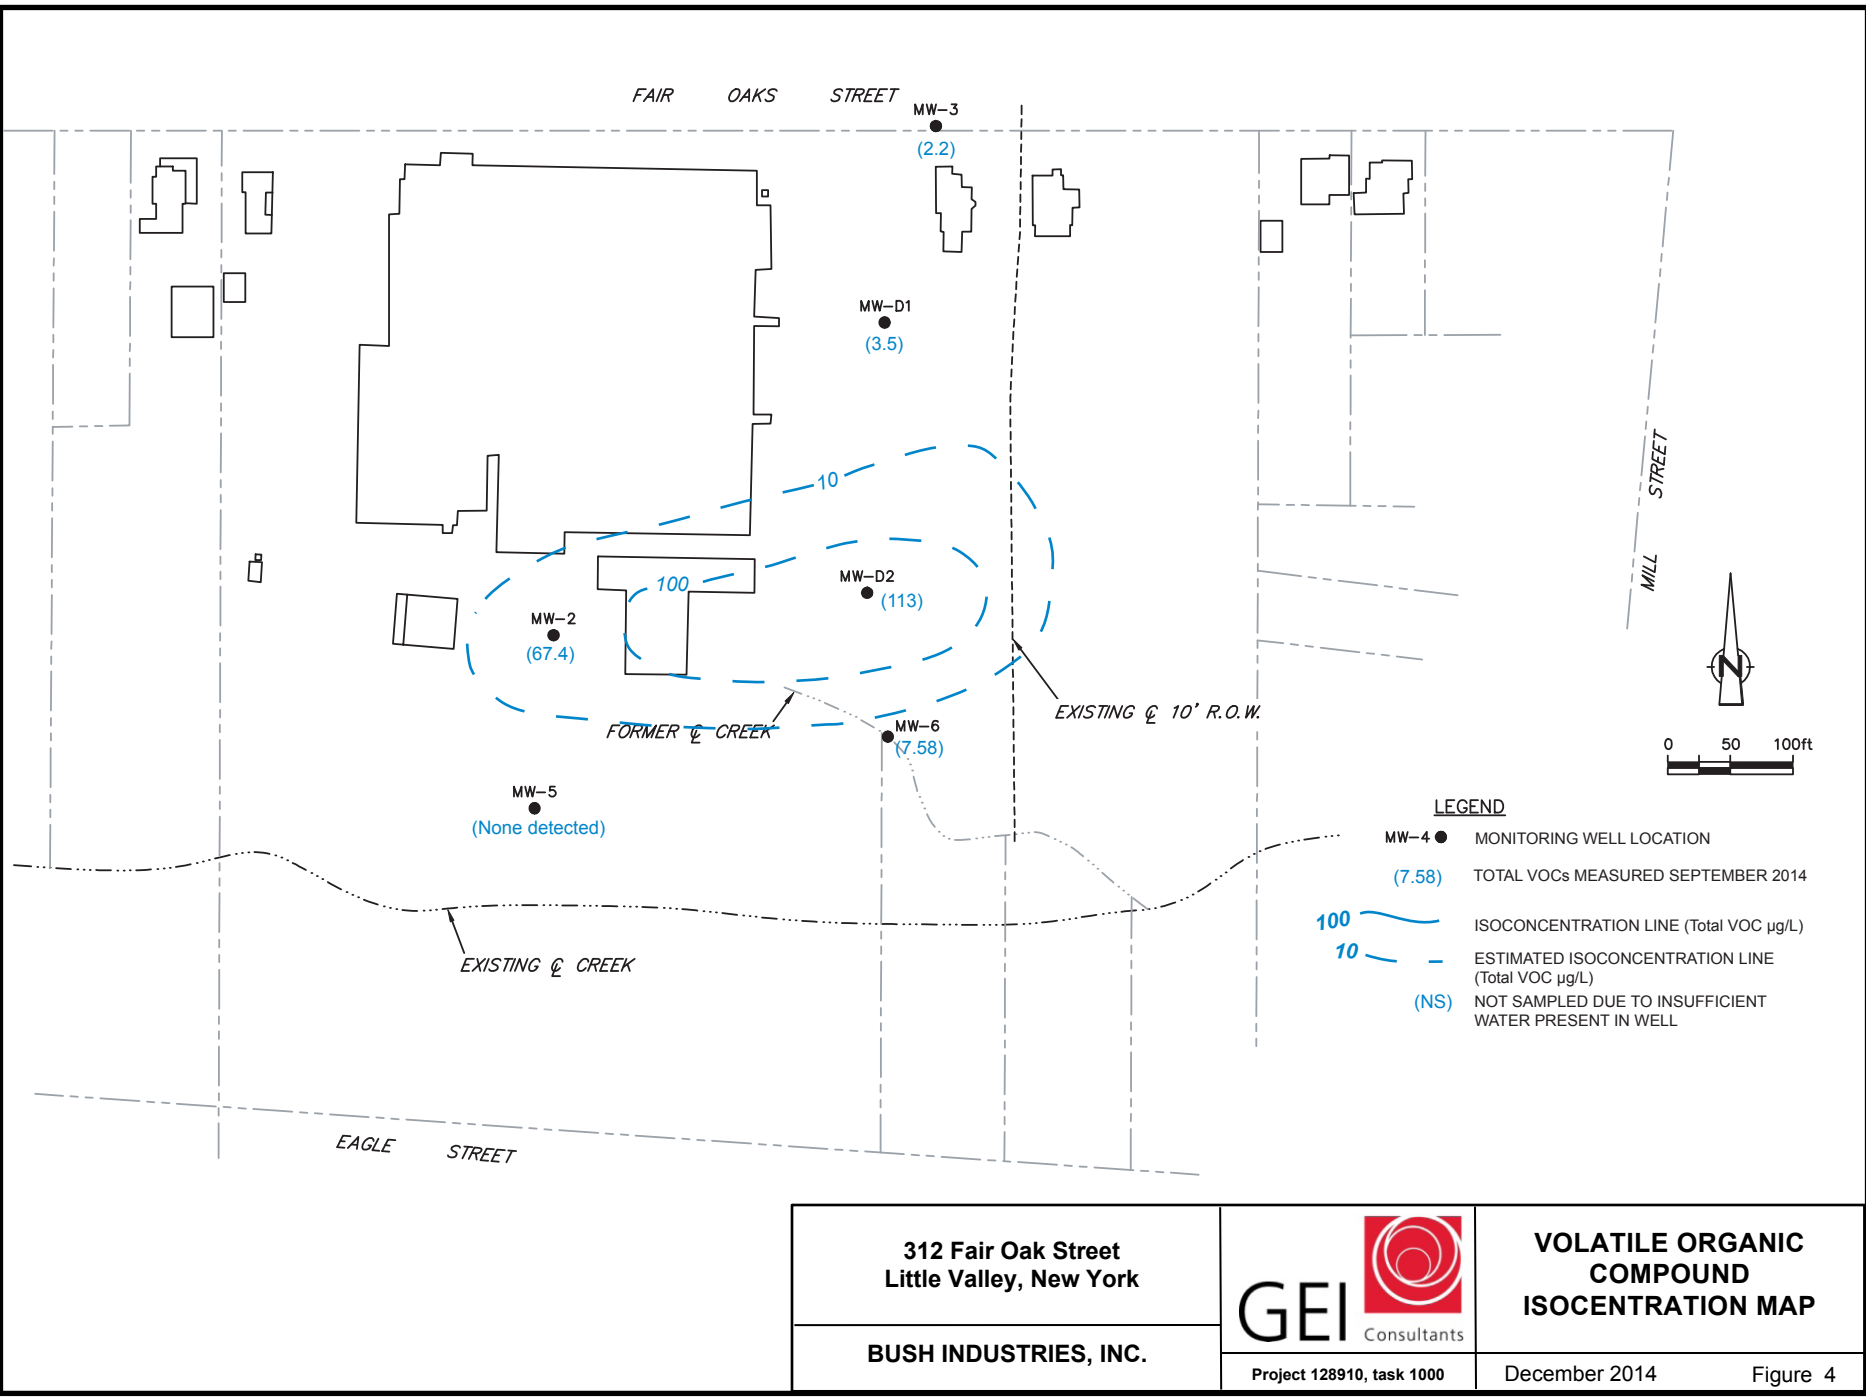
FAIR OAKS STREET

MW–3
(2.2)

MW–D1
(3.5)

10

100

MW–D2
(113)

MW–2
(67.4)

EXISTING ℄ 10' R.O.W.

FORMER ℄ CREEK

MW–6
(7.58)

MW–5
(None detected)

EXISTING ℄ CREEK

EAGLE STREET

MILL STREET

N

0 50 100ft

LEGEND

MW–4 ● MONITORING WELL LOCATION

(7.58) TOTAL VOCs MEASURED SEPTEMBER 2014

100 ISOCONCENTRATION LINE (Total VOC µg/L)

10 ESTIMATED ISOCONCENTRATION LINE (Total VOC µg/L)

(NS) NOT SAMPLED DUE TO INSUFFICIENT WATER PRESENT IN WELL

312 Fair Oak Street
Little Valley, New York

BUSH INDUSTRIES, INC.

GEI Consultants

Project 128910, task 1000

VOLATILE ORGANIC COMPOUND ISOCENTRATION MAP

December 2014

Figure 4